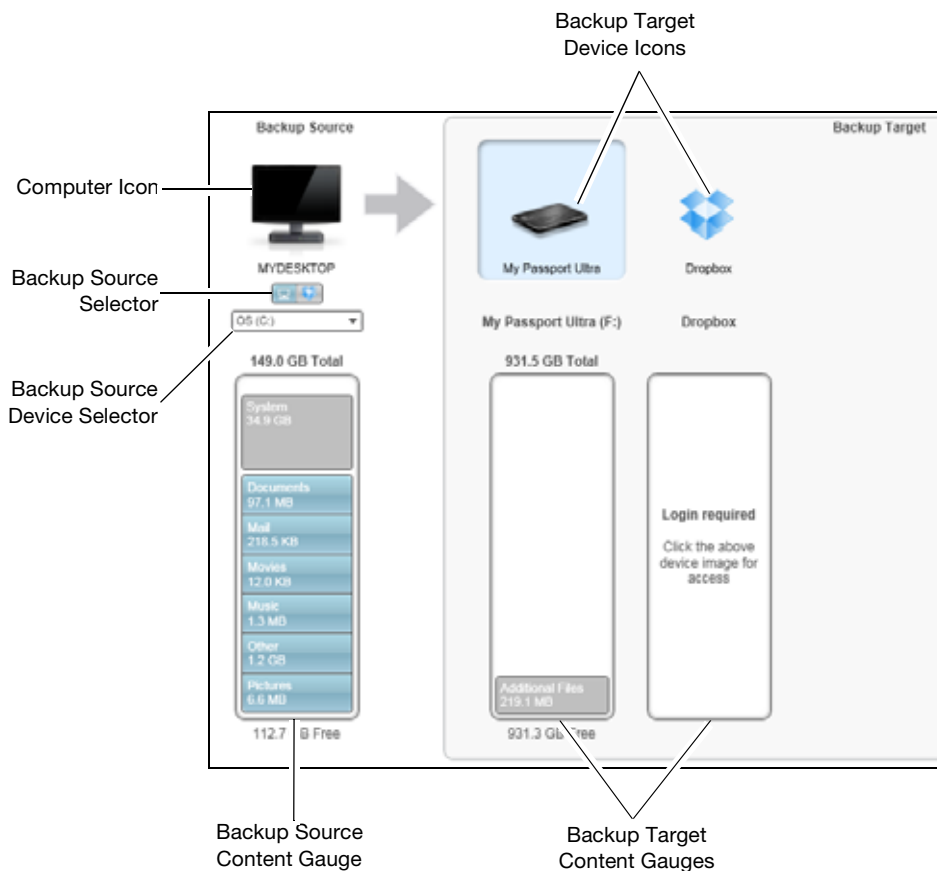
Backup Target
Device Icons

Backup Source

Backup Target

Computer Icon

My Passport Ultra

Dropbox

MYDESKTOP

Backup Source
Selector

OS (C:)

My Passport Ultra (F:)

Dropbox

Backup Source
Device Selector

149.0 GB Total

931.5 GB Total

System
34.9 GB

Documents
97.1 MB

Mail
218.5 KB

Movies
12.0 KB

Music
1.3 MB

Other
1.2 GB

Pictures
6.6 MB

112.7 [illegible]B Free

Additional Files
219.1 MB

931.3 G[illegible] Free

Login required

Click the above device image for access

Backup Source
Content Gauge

Backup Target
Content Gauges